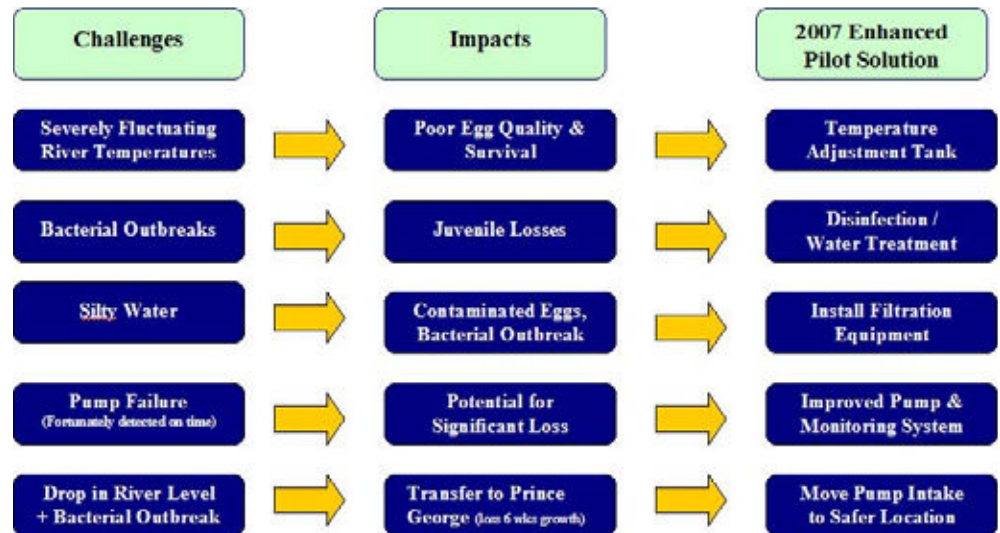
Challenges

Impacts

2007 Enhanced Pilot Solution

Severely Fluctuating River Temperatures

Poor Egg Quality & Survival

Temperature Adjustment Tank

Bacterial Outbreaks

Juvenile Losses

Disinfection / Water Treatment

Silty Water

Contaminated Eggs, Bacterial Outbreak

Install Filtration Equipment

Pump Failure (Fortunately detected on time)

Potential for Significant Loss

Improved Pump & Monitoring System

Drop in River Level + Bacterial Outbreak

Transfer to Prince George (lost 6 wks growth)

Move Pump Intake to Safer Location